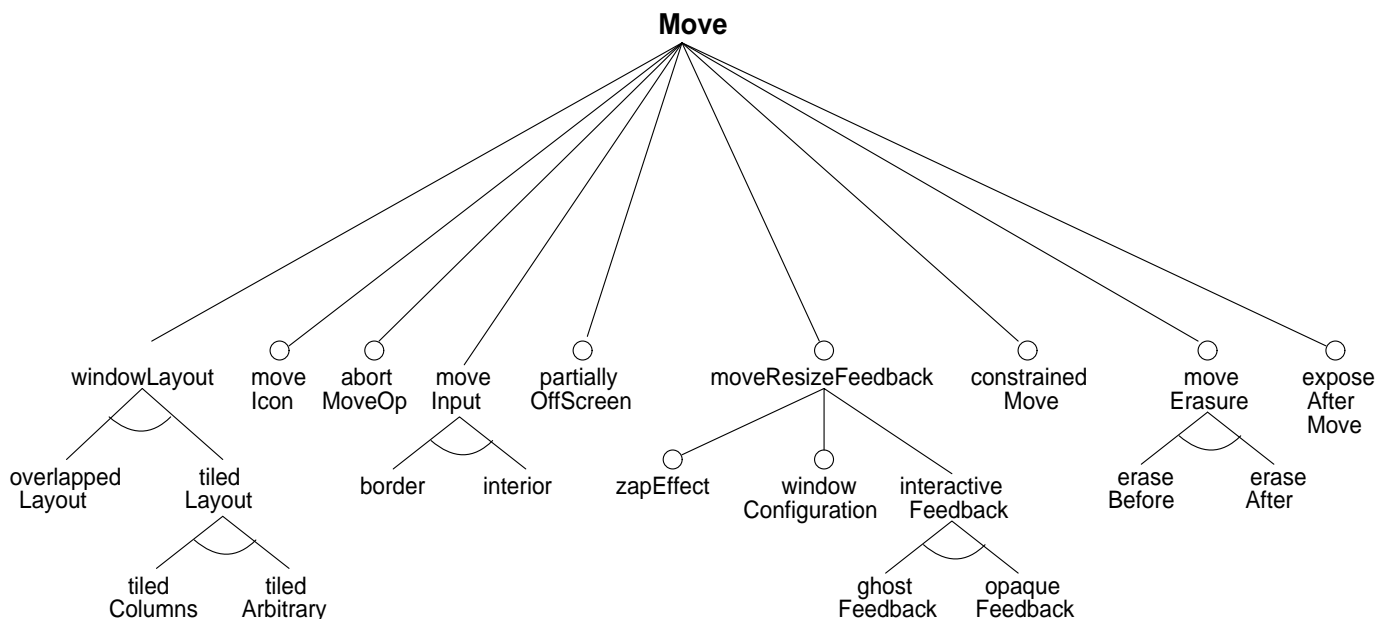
Move

windowLayout

overlapped Layout

tiled Layout

tiled Columns

tiled Arbitrary

move Icon

abort MoveOp

move Input

border

interior

partially OffScreen

moveResizeFeedback

zapEffect

window Configuration

interactive Feedback

ghost Feedback

opaque Feedback

constrained Move

move Erasure

erase Before

erase After

expose After Move